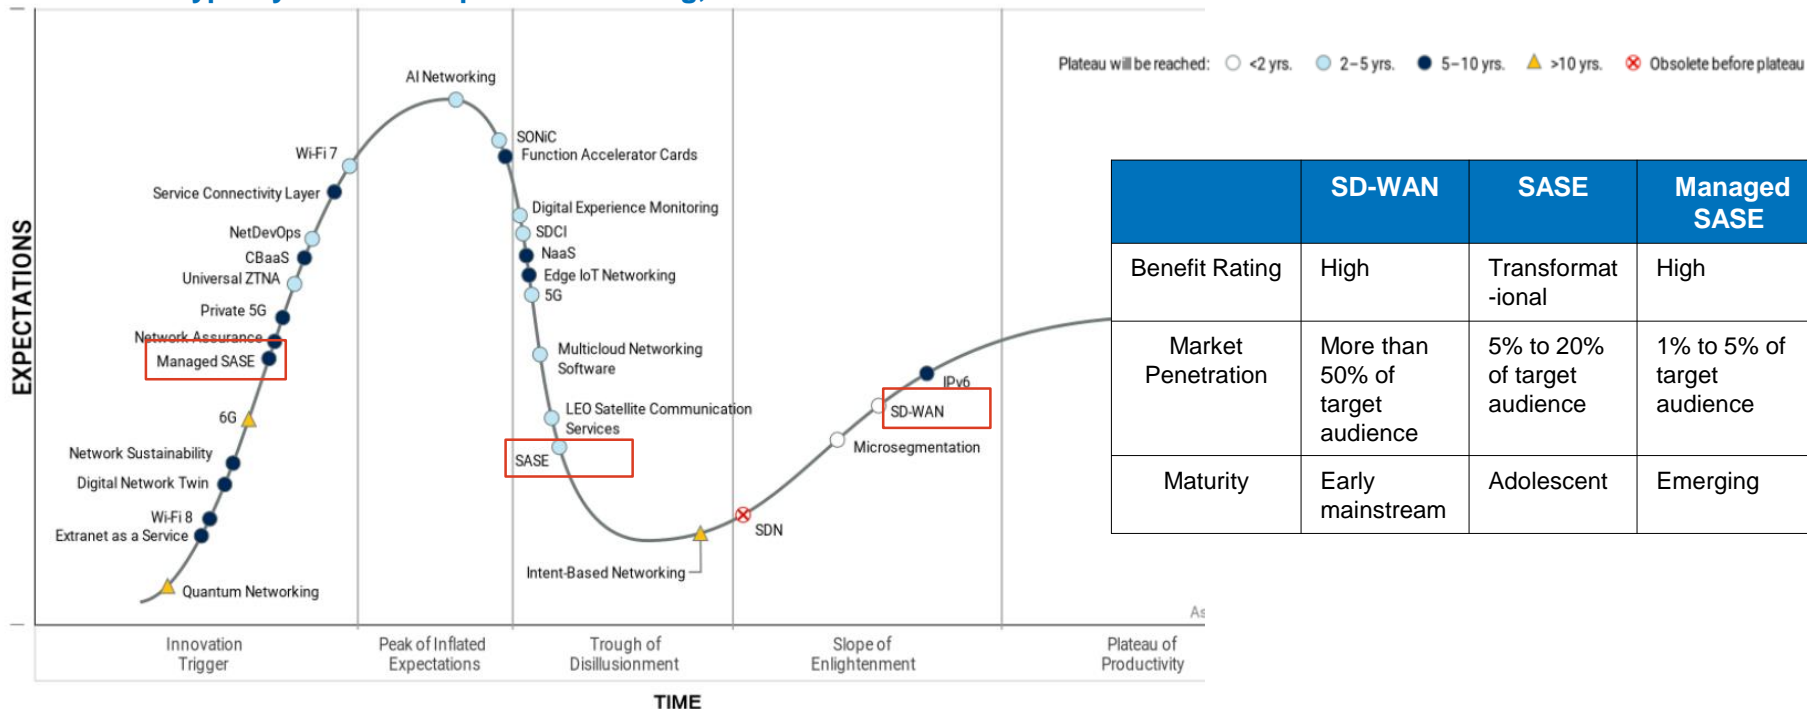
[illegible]

Plateau will be reached: <2 yrs. 2–5 yrs. 5–10 yrs. >10 yrs. Obsolete before plateau

EXPECTATIONS

AI Networking
SONiC
Function Accelerator Cards
Wi-Fi 7
Service Connectivity Layer
Digital Experience Monitoring
SDCI
NetDevOps
CBaaS
NaaS
Universal ZTNA
Edge IoT Networking
5G
Private 5G
Network Assurance
Managed SASE
Multicloud Networking Software
6G
LEO Satellite Communication Services
Network Sustainability
SASE
Digital Network Twin
Wi-Fi 8
Extranet as a Service
Quantum Networking
Intent-Based Networking
SDN
Microsegmentation
SD-WAN
IPv6
As

Innovation Trigger
Peak of Inflated Expectations
Trough of Disillusionment
Slope of Enlightenment
Plateau of Productivity

TIME

| | SD-WAN | SASE | Managed SASE |
|---|---|---|---|
| Benefit Rating | High | Transformat -ional | High |
| Market Penetration | More than 50% of target audience | 5% to 20% of target audience | 1% to 5% of target audience |
| Maturity | Early mainstream | Adolescent | Emerging |